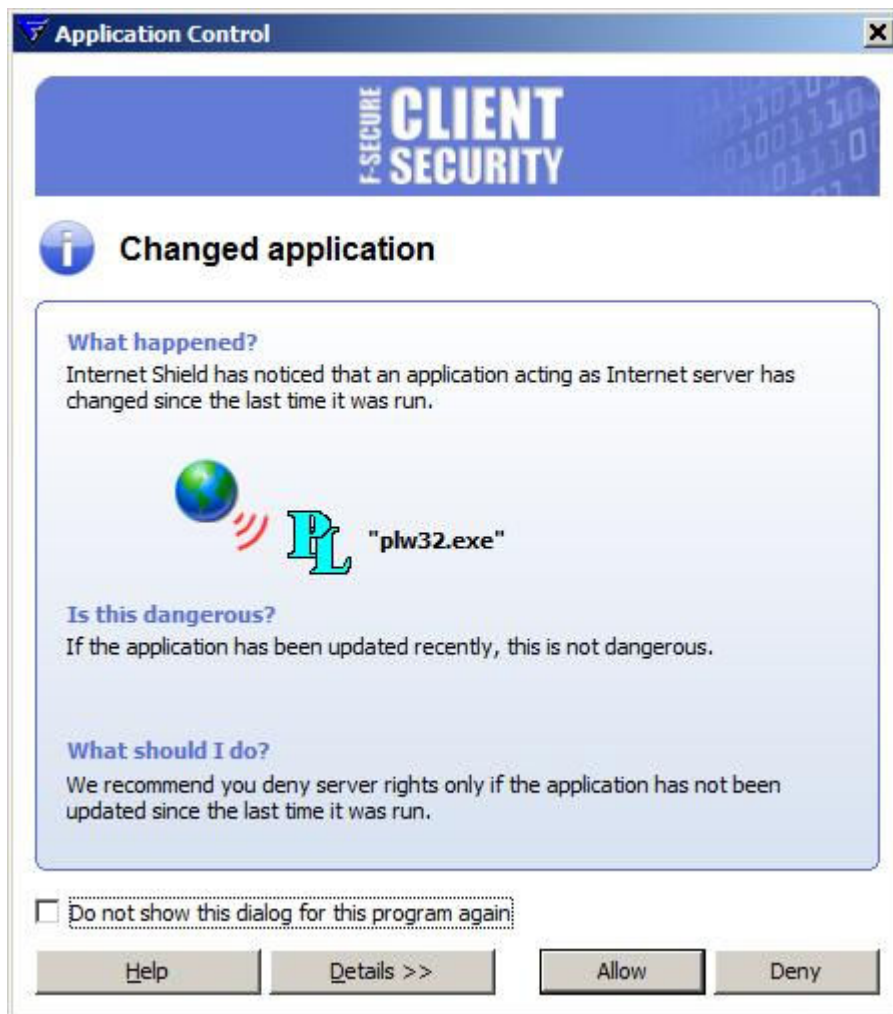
Application Control

F-SECURE CLIENT SECURITY

Changed application

What happened?
Internet Shield has noticed that an application acting as Internet server has changed since the last time it was run.

PL "plw32.exe"

Is this dangerous?
If the application has been updated recently, this is not dangerous.

What should I do?
We recommend you deny server rights only if the application has not been updated since the last time it was run.

Do not show this dialog for this program again

Help | Details >> | Allow | Deny